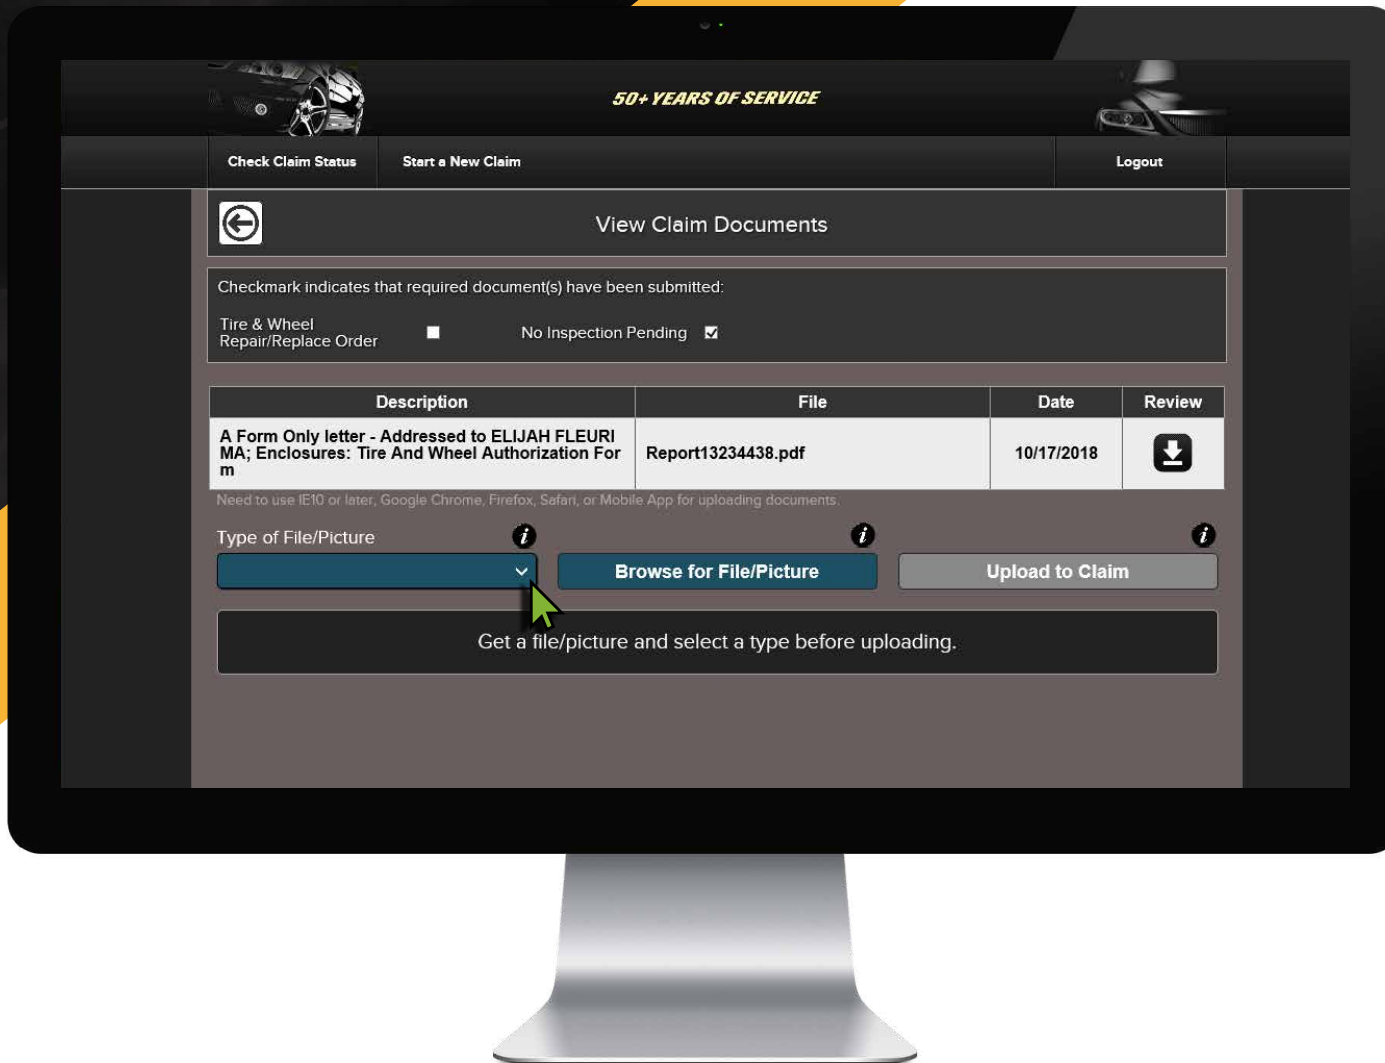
50+ YEARS OF SERVICE

Check Claim Status
Start a New Claim
Logout

View Claim Documents

Checkmark indicates that required document(s) have been submitted:

Tire & Wheel Repair/Replace Order

No Inspection Pending

| Description | File | Date | Review |
|---|---|---|---|
| A Form Only letter - Addressed to ELIJAH FLEURI MA; Enclosures: Tire And Wheel Authorization Form | Report13234438.pdf | 10/17/2018 | |

Need to use IE10 or later, Google Chrome, Firefox, Safari, or Mobile App for uploading documents.

Type of File/Picture

Browse for File/Picture

Upload to Claim

Get a file/picture and select a type before uploading.